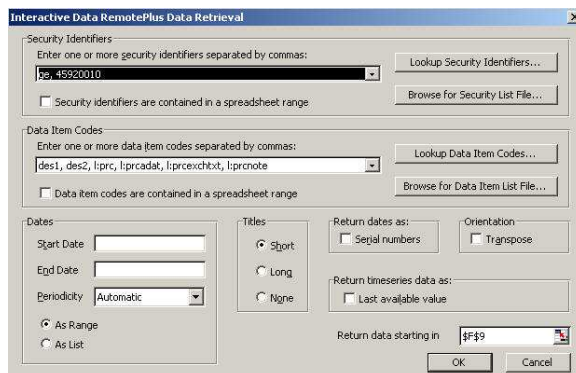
Interactive Data RemotePlus Data Retrieval

Security Identifiers
Enter one or more security identifiers separated by commas:
ge, 45920010
Lookup Security Identifiers...
Security identifiers are contained in a spreadsheet range
Browse for Security List File...

Data Item Codes
Enter one or more data item codes separated by commas:
des1, des2, l:prc, l:prcadat, l:prcexchtxt, l:prcnote
Lookup Data Item Codes...
Data item codes are contained in a spreadsheet range
Browse for Data Item List File...

Dates
Start Date
End Date
Periodicity Automatic
As Range
As List

Titles
Short
Long
None

Return dates as:
Serial numbers

Orientation
Transpose

Return timeseries data as:
Last available value

Return data starting in $F$9

OK
Cancel